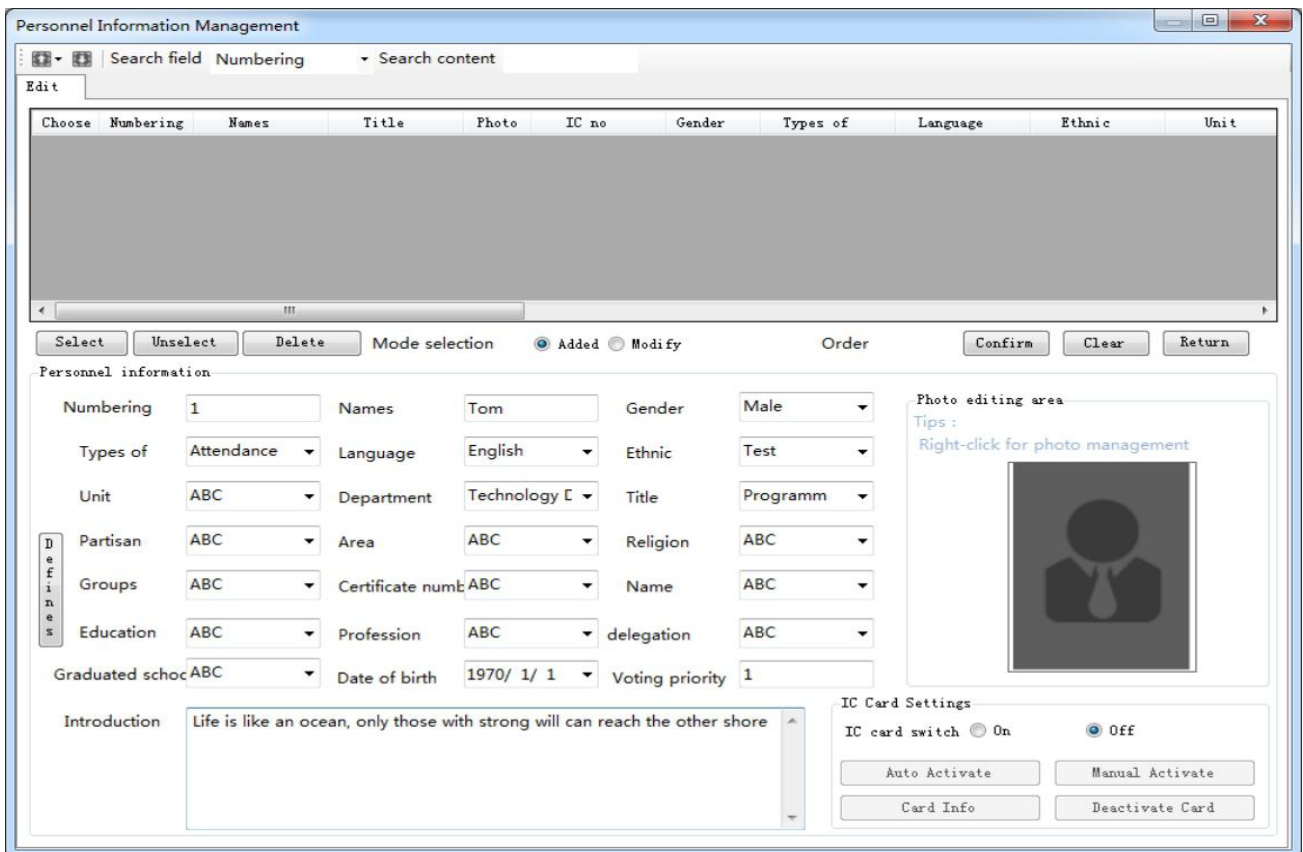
Personnel Information Management

Search field Numbering Search content

Edit

| Choose | Numbering | Names | Title | Photo | IC no | Gender | Types of | Language | Ethnic | Unit |
|---|---|---|---|---|---|---|---|---|---|---|

Select Unselect Delete Mode selection Added Modify Order Confirm Clear Return

Personnel information

Numbering 1 Names Tom Gender Male

Types of Attendance Language English Ethnic Test

Unit ABC Department Technology D Title Programm

Partisan ABC Area ABC Religion ABC

Groups ABC Certificate numb ABC Name ABC

Education ABC Profession ABC delegation ABC

Graduated schoo ABC Date of birth 1970/ 1/ 1 Voting priority 1

Defines

Introduction Life is like an ocean, only those with strong will can reach the other shore

Photo editing area
Tips :
Right-click for photo management

IC Card Settings
IC card switch On Off
Auto Activate Manual Activate
Card Info Deactivate Card